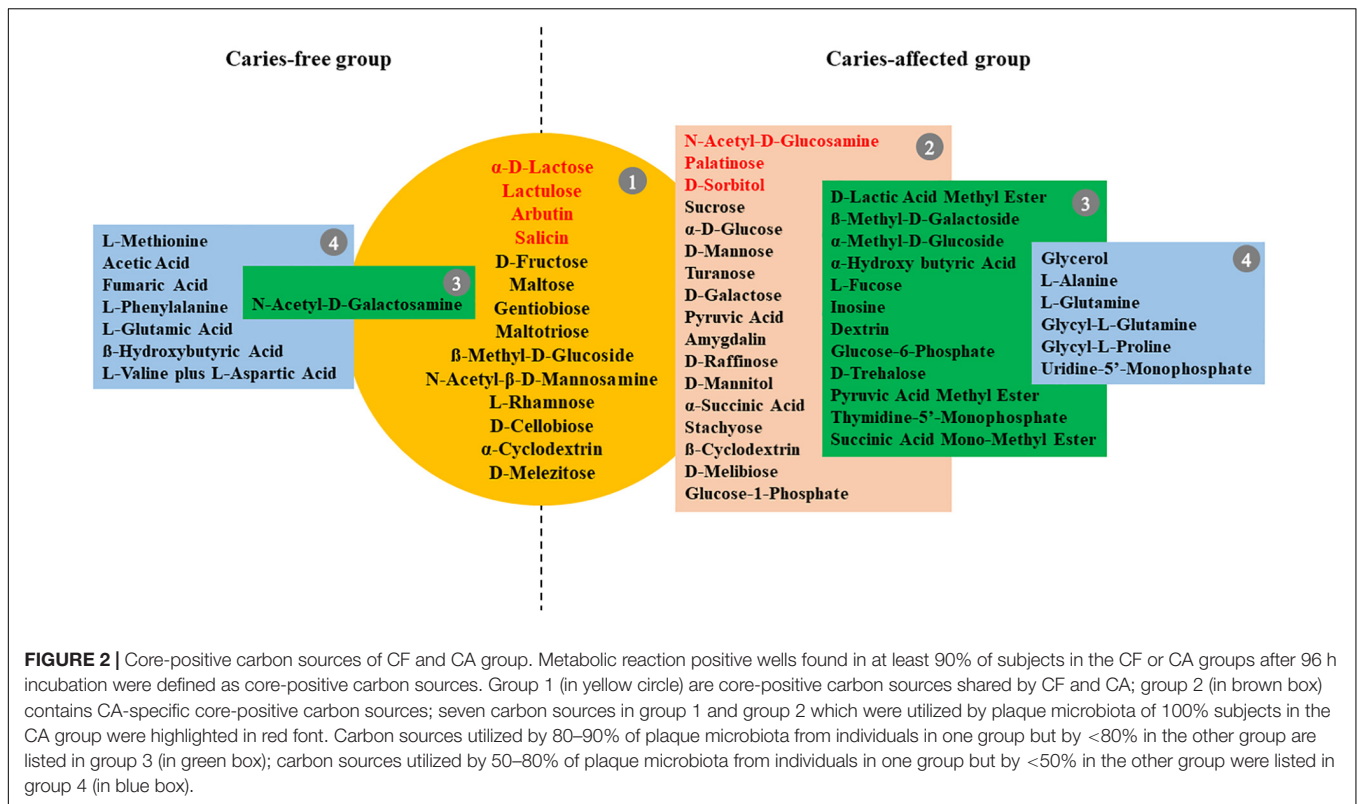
Caries-free group

Caries-affected group

L-Methionine
Acetic Acid
Fumaric Acid
L-Phenylalanine
L-Glutamic Acid
ß-Hydroxybutyric Acid
L-Valine plus L-Aspartic Acid

4

N-Acetyl-D-Galactosamine

3

α-D-Lactose
Lactulose
Arbutin
Salicin
D-Fructose
Maltose
Gentiobiose
Maltotriose
ß-Methyl-D-Glucoside
N-Acetyl-β-D-Mannosamine
L-Rhamnose
D-Cellobiose
α-Cyclodextrin
D-Melezitose

1

N-Acetyl-D-Glucosamine
Palatinose
D-Sorbitol
Sucrose
α-D-Glucose
D-Mannose
Turanose
D-Galactose
Pyruvic Acid
Amygdalin
D-Raffinose
D-Mannitol
α-Succinic Acid
Stachyose
ß-Cyclodextrin
D-Melibiose
Glucose-1-Phosphate

2

D-Lactic Acid Methyl Ester
ß-Methyl-D-Galactoside
α-Methyl-D-Glucoside
α-Hydroxy butyric Acid
L-Fucose
Inosine
Dextrin
Glucose-6-Phosphate
D-Trehalose
Pyruvic Acid Methyl Ester
Thymidine-5'-Monophosphate
Succinic Acid Mono-Methyl Ester

3

Glycerol
L-Alanine
L-Glutamine
Glycyl-L-Glutamine
Glycyl-L-Proline
Uridine-5'-Monophosphate

4

FIGURE 2 | Core-positive carbon sources of CF and CA group. Metabolic reaction positive wells found in at least 90% of subjects in the CF or CA groups after 96 h incubation were defined as core-positive carbon sources. Group 1 (in yellow circle) are core-positive carbon sources shared by CF and CA; group 2 (in brown box) contains CA-specific core-positive carbon sources; seven carbon sources in group 1 and group 2 which were utilized by plaque microbiota of 100% subjects in the CA group were highlighted in red font. Carbon sources utilized by 80–90% of plaque microbiota from individuals in one group but by <80% in the other group are listed in group 3 (in green box); carbon sources utilized by 50–80% of plaque microbiota from individuals in one group but by <50% in the other group were listed in group 4 (in blue box).